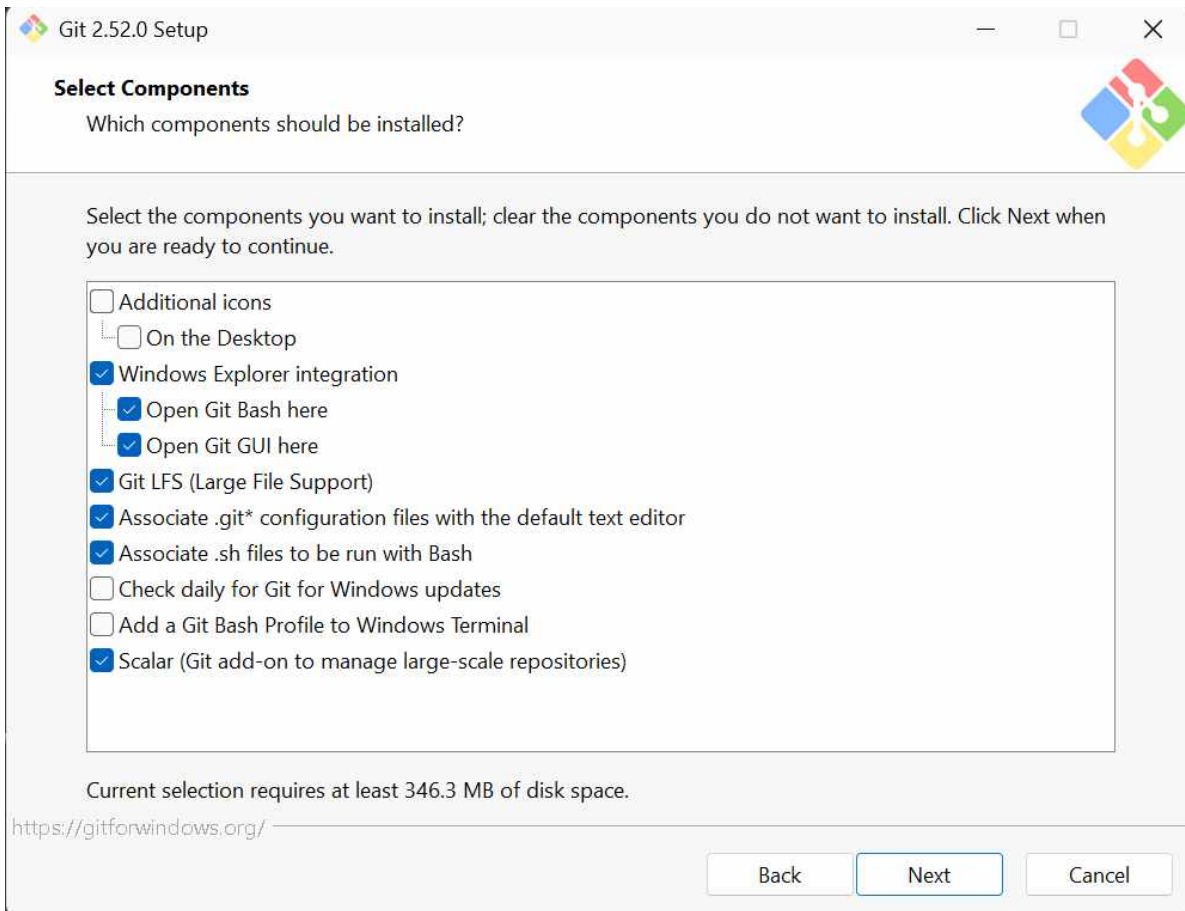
Git 2.52.0 Setup

Select Components
Which components should be installed?

Select the components you want to install; clear the components you do not want to install. Click Next when you are ready to continue.

Additional icons
On the Desktop
Windows Explorer integration
Open Git Bash here
Open Git GUI here
Git LFS (Large File Support)
Associate .git* configuration files with the default text editor
Associate .sh files to be run with Bash
Check daily for Git for Windows updates
Add a Git Bash Profile to Windows Terminal
Scalar (Git add-on to manage large-scale repositories)

Current selection requires at least 346.3 MB of disk space.

https://gitforwindows.org/

Back
Next
Cancel